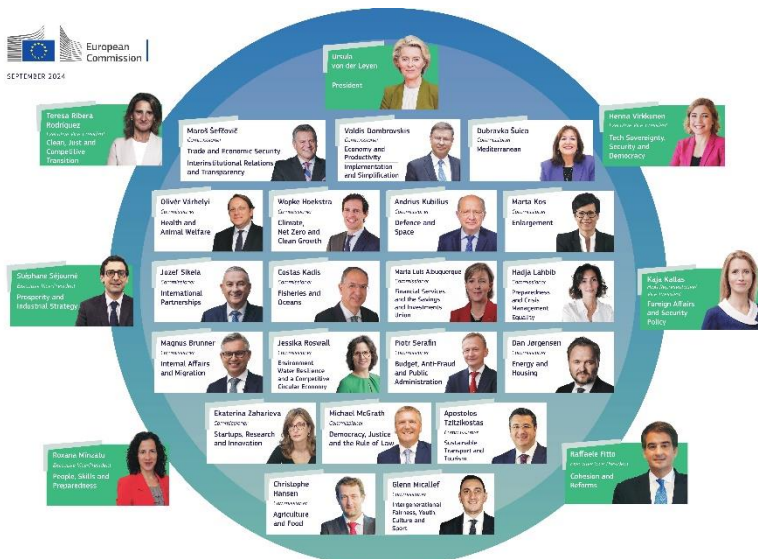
European Commission

SEPTEMBER 2024

Ursula von der Leyen
President

Teresa Ribera Rodríguez
Executive Vice-President
Clean, Just and Competitive Transition

Henna Virkkunen
Executive Vice-President
Tech Sovereignty, Security and Democracy

Maroš Šefčovič
Commissioner
Trade and Economic Security
Interinstitutional Relations and Transparency

Valdis Dombrovskis
Commissioner
Economy and Productivity
Implementation and Simplification

Dubravka Šuica
Commissioner
Mediterranean

Olivér Várhelyi
Commissioner
Health and Animal Welfare

Wopke Hoekstra
Commissioner
Climate, Net Zero and Clean Growth

Andrius Kubilius
Commissioner
Defence and Space

Marta Kos
Commissioner
Enlargement

Stéphane Séjourné
Executive Vice-President
Prosperity and Industrial Strategy

Jozef Síkela
Commissioner
International Partnerships

Costas Kadis
Commissioner
Fisheries and Oceans

Maria Luís Albuquerque
Commissioner
Financial Services and the Savings and Investments Union

Hadja Lahbib
Commissioner
Preparedness and Crisis Management
Equality

Kaja Kallas
High Representative / Vice-President
Foreign Affairs and Security Policy

Magnus Brunner
Commissioner
Internal Affairs and Migration

Jessika Roswall
Commissioner
Environment Water Resilience and a Competitive Circular Economy

Piotr Serafin
Commissioner
Budget, Anti-Fraud and Public Administration

Dan Jørgensen
Commissioner
Energy and Housing

Ekaterina Zaharieva
Commissioner
Startups, Research and Innovation

Michael McGrath
Commissioner
Democracy, Justice and the Rule of Law

Apostolos Tzitzikostas
Commissioner
Sustainable Transport and Tourism

Roxana Mînzatu
Executive Vice-President
People, Skills and Preparedness

Raffaele Fitto
Executive Vice-President
Cohesion and Reforms

Christophe Hansen
Commissioner
Agriculture and Food

Glenn Micallef
Commissioner
Intergenerational Fairness, Youth Culture and Sport